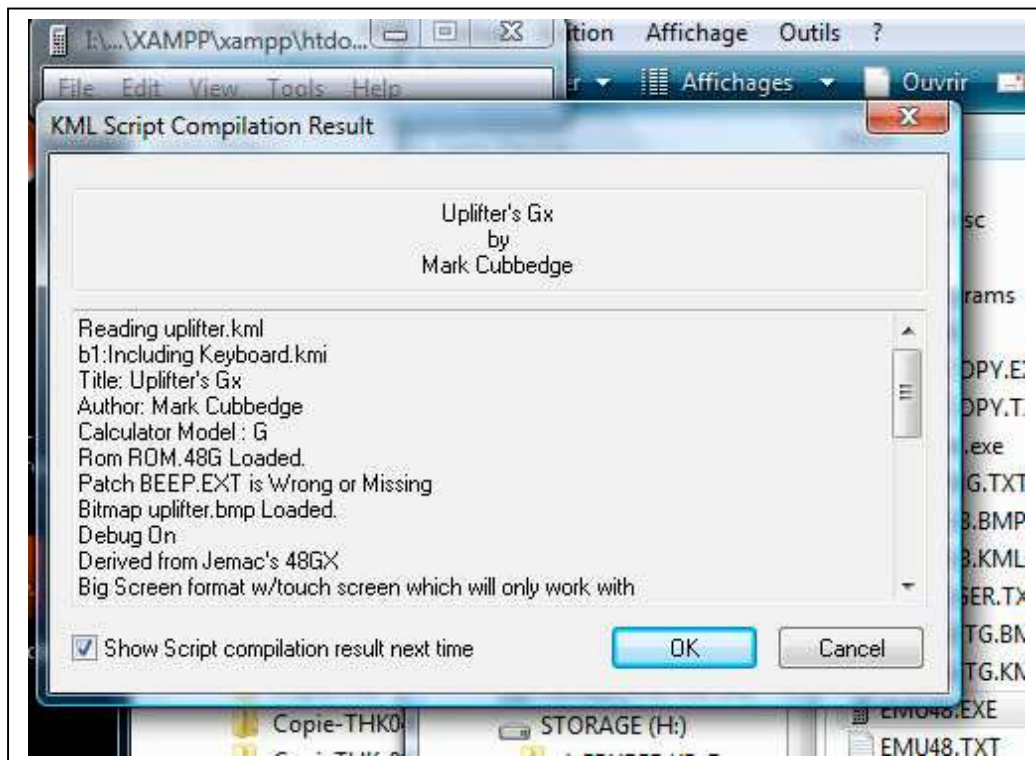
I:\...\XAMPP\xampp\htdo...

File Edit View Tools Help

ition Affichage Outils ?

Affichages Ouvrir

KML Script Compilation Result

Uplifter's Gx
by
Mark Cubbedge

Reading uplifter.kml
b1:Including Keyboard.kmi
Title: Uplifter's Gx
Author: Mark Cubbedge
Calculator Model : G
Rom ROM.48G Loaded.
Patch BEEP.EXT is Wrong or Missing
Bitmap uplifter.bmp Loaded.
Debug On
Derived from Jemac's 48GX
Big Screen format w/touch screen which will only work with

Show Script compilation result next time

OK

Cancel

sc
rams
OPY.E
OPY.T
.exe
G.TXT
3.BMP
3.KML
SER.TX
TG.BN
TG.KN
EMU48.EXE
EMU48.TXT
Copie-THK0
STORAGE (H:)